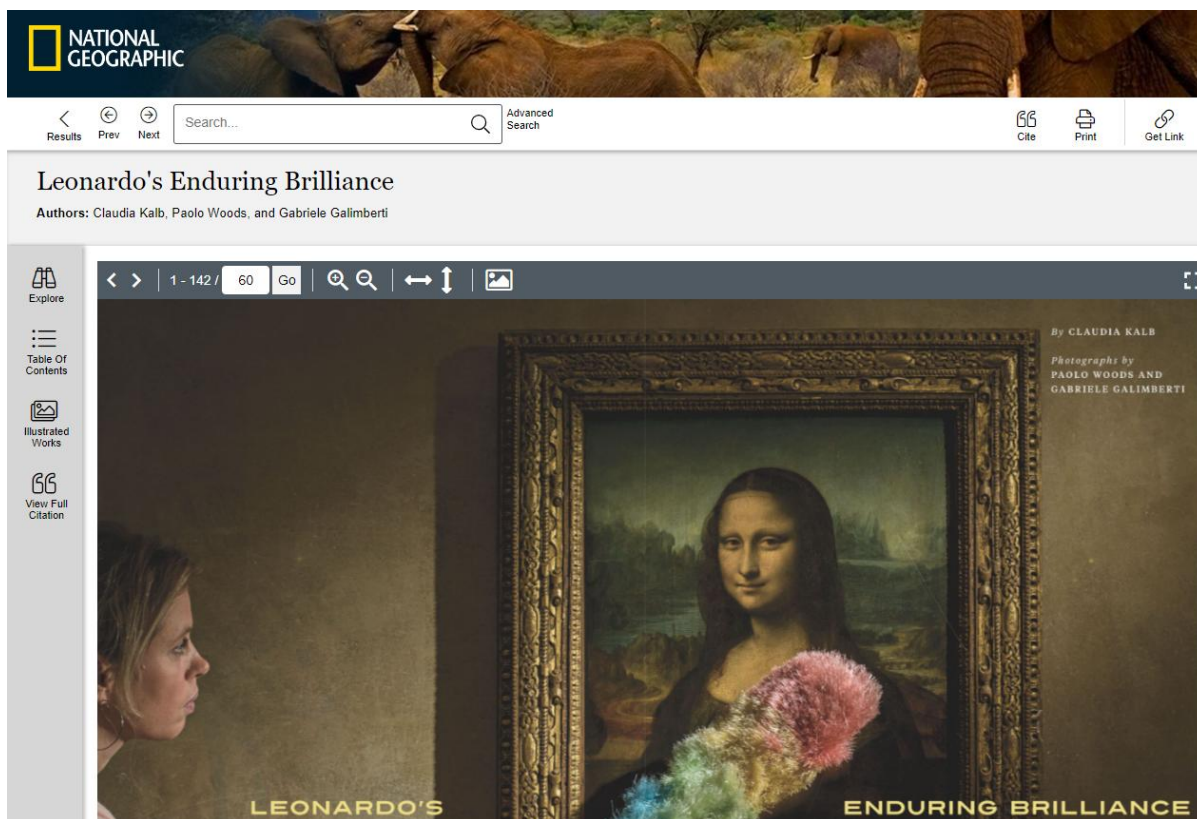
NATIONAL GEOGRAPHIC

Results Prev Next Search... Advanced Search Cite Print Get Link

Leonardo's Enduring Brilliance

Authors: Claudia Kalb, Paolo Woods, and Gabriele Galimberti

Explore

Table Of Contents

Illustrated Works

View Full Citation

1 - 142 / 60 Go

By CLAUDIA KALB

Photographs by PAOLO WOODS AND GABRIELE GALIMBERTI

LEONARDO'S

ENDURING BRILLIANCE